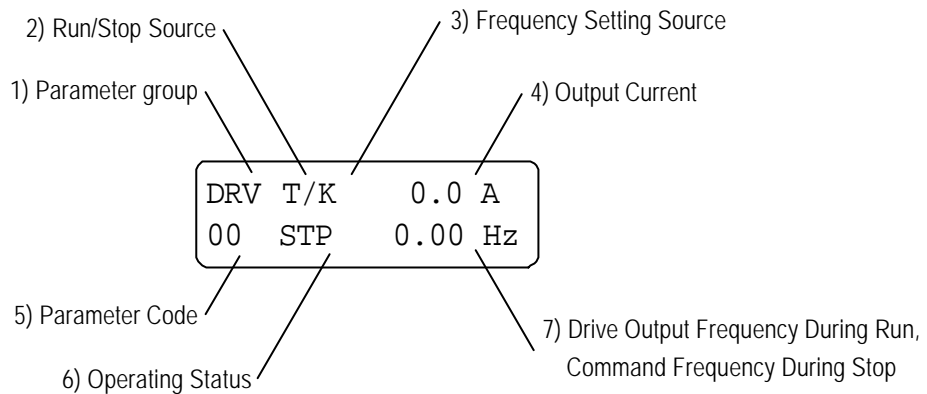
2) Run/Stop Source

3) Frequency Setting Source

1) Parameter group

4) Output Current

DRV T/K 0.0 A
00 STP 0.00 Hz

5) Parameter Code

7) Drive Output Frequency During Run, Command Frequency During Stop

6) Operating Status